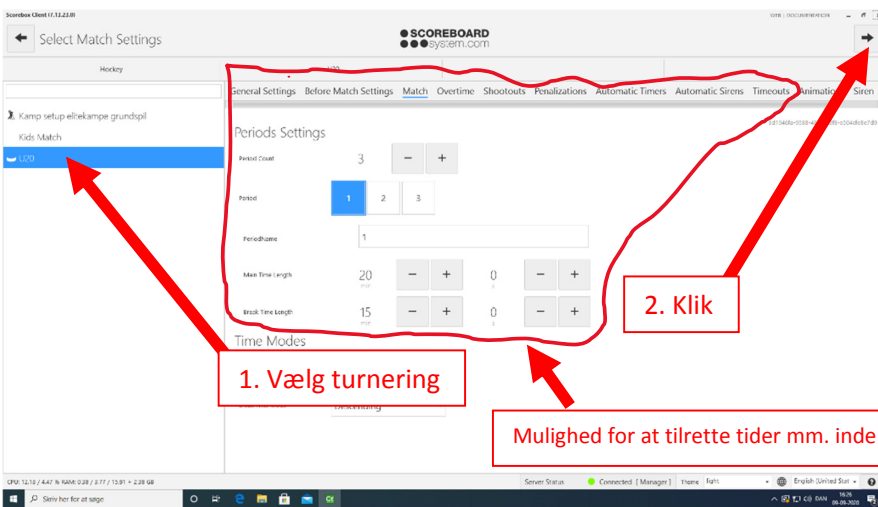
Scorebox Client (7.13.23.0)

Select Match Settings

SCOREBOARD
system.com

Hockey

General Settings Before Match Settings Match Overtime Shootouts Penalizations Automatic Timers Automatic Sirens Timeouts Animation Siren

Kamp setup elhekampe grundspil
Kids Match
U/0

Periods Settings

Period Count 3 − +

Period 1 2 3

PeriodName 1

Main Time Length 20 − + 0 − +

Break Time Length 15 − + 0 − +

Time Modes

2. Klik

1. Vælg turnering

Mulighed for at tilrette tider mm. inde

Server Status Connected [ Manager ] Theme light English (United States)

Skriv her for at søge